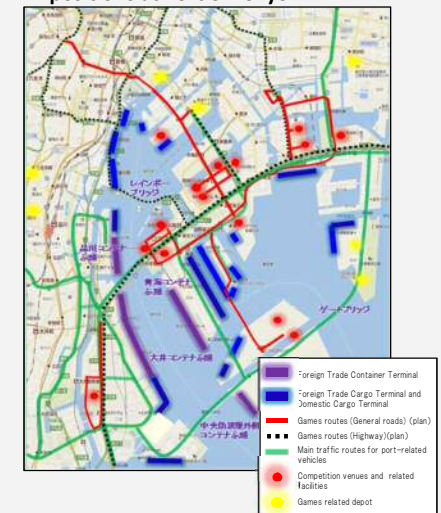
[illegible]

レインボーブリッジ

品川コンテナふ頭

青海コンテナふ頭

ゲートブリッジ

大井コンテナふ頭

中央防波堤外側コンテナふ頭

Foreign Trade Container Terminal

Foreign Trade Cargo Terminal and Domestic Cargo Terminal

Games routes (General roads) (plan)

Games routes (Highway)(plan)

Main traffic routes for port-related vehicles

Competition venues and related facilities

Games related depot